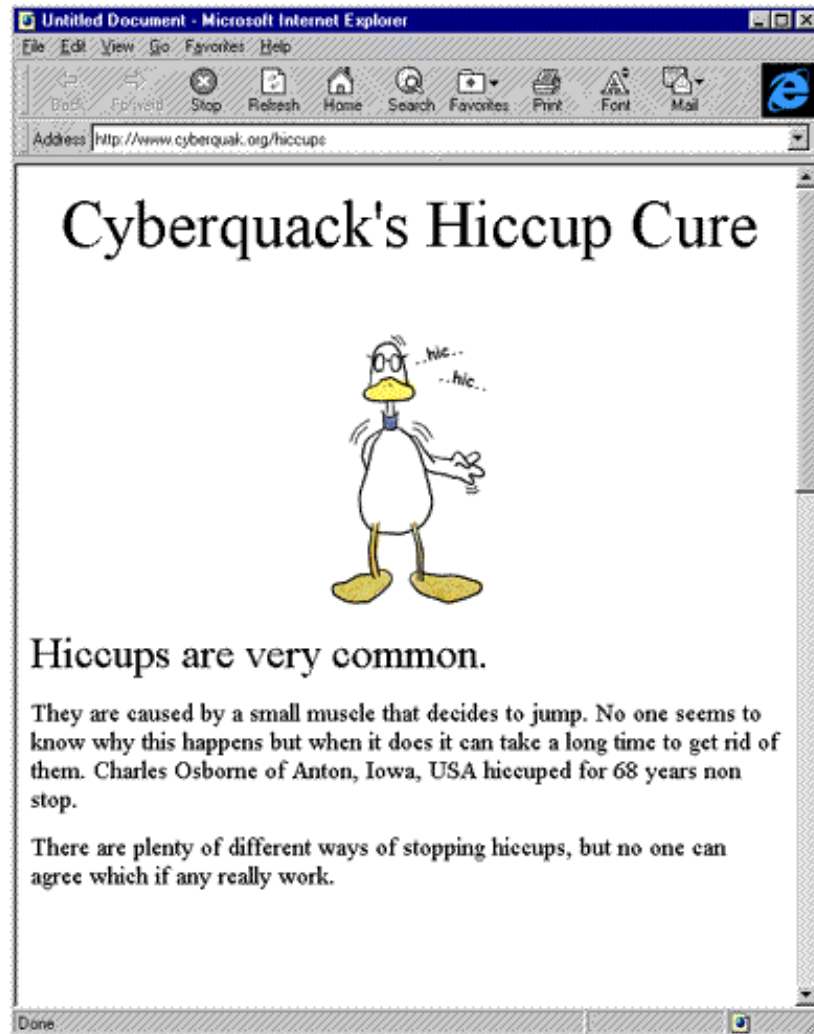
Untitled Document - Microsoft Internet Explorer

File Edit View Go Favorites Help

Back Forward Stop Refresh Home Search Favorites Print Font Mail

Address http://www.cyberquak.org/hiccups

Cyberquack's Hiccup Cure

..hic..
..hic..

Hiccups are very common.

They are caused by a small muscle that decides to jump. No one seems to know why this happens but when it does it can take a long time to get rid of them. Charles Osborne of Anton, Iowa, USA hiccuped for 68 years non stop.

There are plenty of different ways of stopping hiccups, but no one can agree which if any really work.

Done